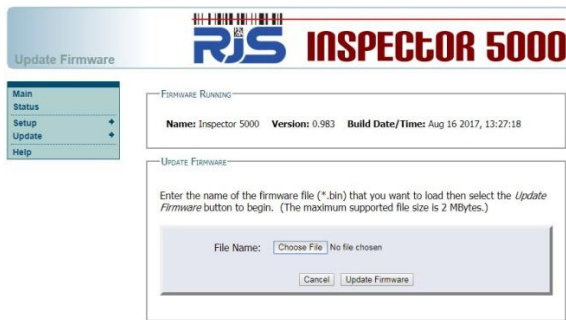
Update Firmware

RJS INSPECtOR 5000

Main
Status
Setup +
Update +
Help

Firmware Running

Name: Inspector 5000 Version: 0.983 Build Date/Time: Aug 16 2017, 13:27:18

Update Firmware

Enter the name of the firmware file (*.bin) that you want to load then select the *Update Firmware* button to begin. (The maximum supported file size is 2 MBytes.)

File Name: Choose File No file chosen

Cancel Update Firmware